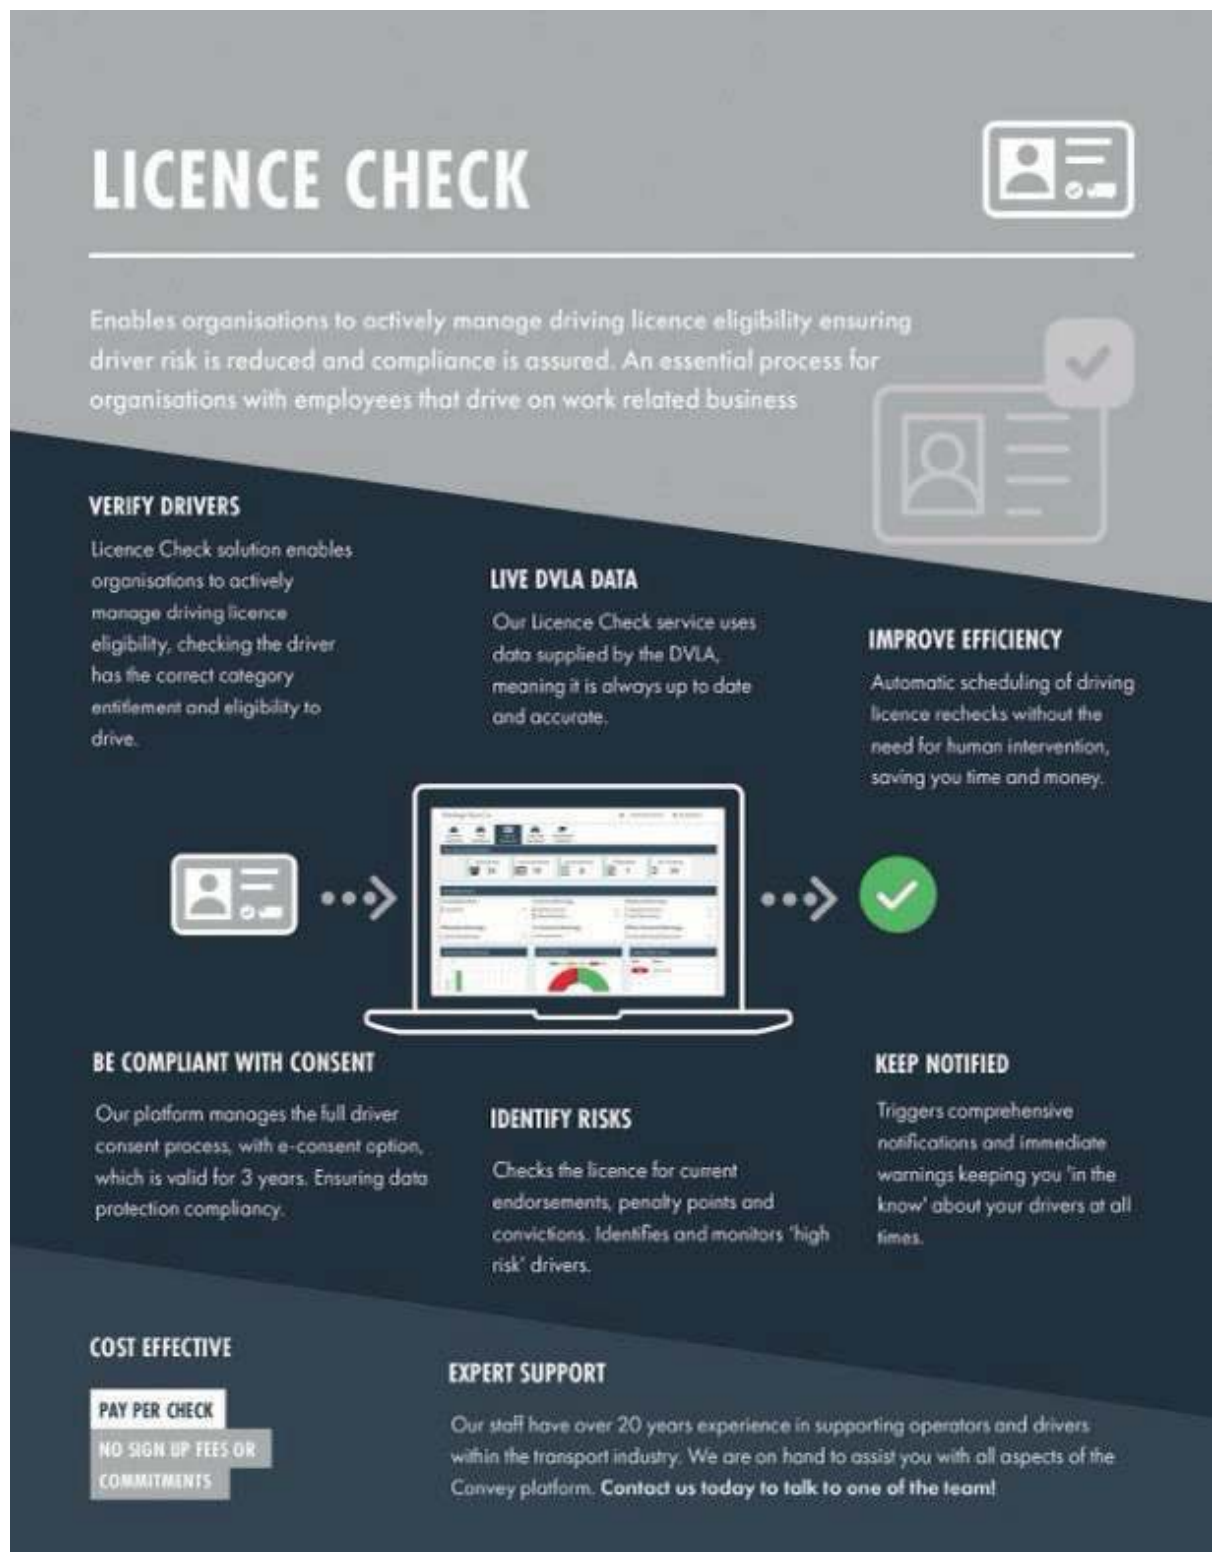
LICENCE CHECK

Enables organisations to actively manage driving licence eligibility ensuring driver risk is reduced and compliance is assured. An essential process for organisations with employees that drive on work related business

VERIFY DRIVERS

Licence Check solution enables organisations to actively manage driving licence eligibility, checking the driver has the correct category entitlement and eligibility to drive.

LIVE DVLA DATA

Our Licence Check service uses data supplied by the DVLA, meaning it is always up to date and accurate.

IMPROVE EFFICIENCY

Automatic scheduling of driving licence rechecks without the need for human intervention, saving you time and money.

BE COMPLIANT WITH CONSENT

Our platform manages the full driver consent process, with e-consent option, which is valid for 3 years. Ensuring data protection compliancy.

IDENTIFY RISKS

Checks the licence for current endorsements, penalty points and convictions. Identifies and monitors 'high risk' drivers.

KEEP NOTIFIED

Triggers comprehensive notifications and immediate warnings keeping you 'in the know' about your drivers at all times.

COST EFFECTIVE

PAY PER CHECK

NO SIGN UP FEES OR COMMITMENTS

EXPERT SUPPORT

Our staff have over 20 years experience in supporting operators and drivers within the transport industry. We are on hand to assist you with all aspects of the Convey platform. Contact us today to talk to one of the team!